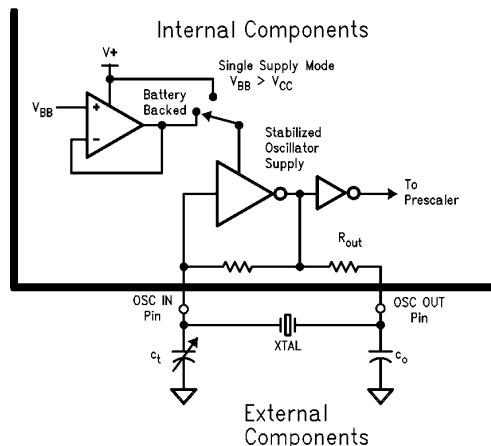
Internal Components

V+

$V_{BB}$

+

-

Battery Backed

Single Supply Mode
$V_{BB} > V_{CC}$

Stabilized Oscillator Supply

To Prescaler

$R_{out}$

OSC IN Pin

OSC OUT Pin

XTAL

$c_t$

$c_o$

External Components